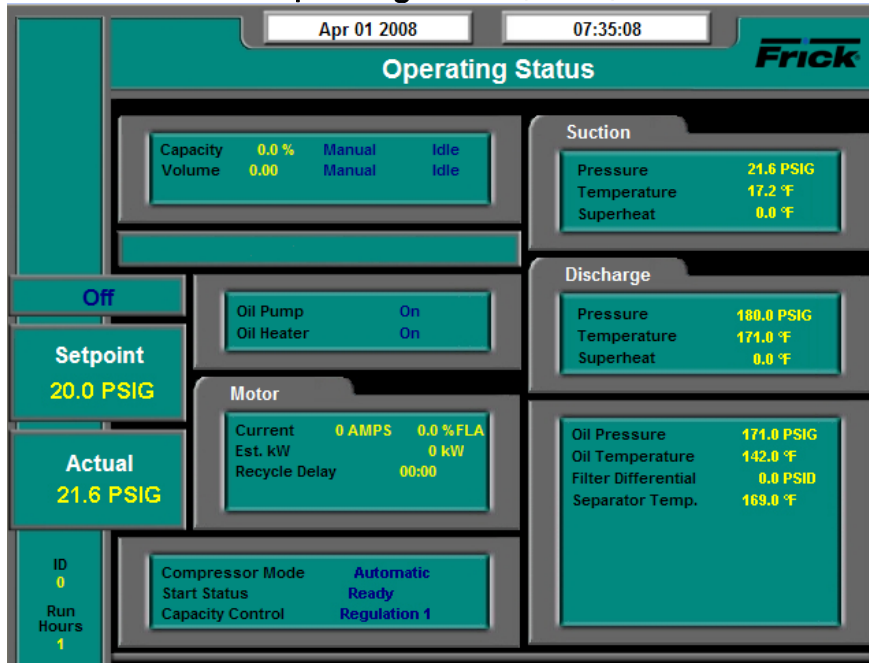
Apr 01 2008
07:35:08
Frick
Operating Status

| Capacity | 0.0 % | Manual | Idle |
|---|---|---|---|
| Volume | 0.00 | Manual | Idle |

Suction
Pressure 21.6 PSIG
Temperature 17.2 °F
Superheat 0.0 °F

Off

Oil Pump On
Oil Heater On

Discharge
Pressure 180.0 PSIG
Temperature 171.0 °F
Superheat 0.0 °F

Setpoint
20.0 PSIG

Motor
Current 0 AMPS 0.0 %FLA
Est. kW 0 kW
Recycle Delay 00:00

Oil Pressure 171.0 PSIG
Oil Temperature 142.0 °F
Filter Differential 0.0 PSID
Separator Temp. 169.0 °F

Actual
21.6 PSIG

ID
0
Run Hours
1

Compressor Mode Automatic
Start Status Ready
Capacity Control Regulation 1